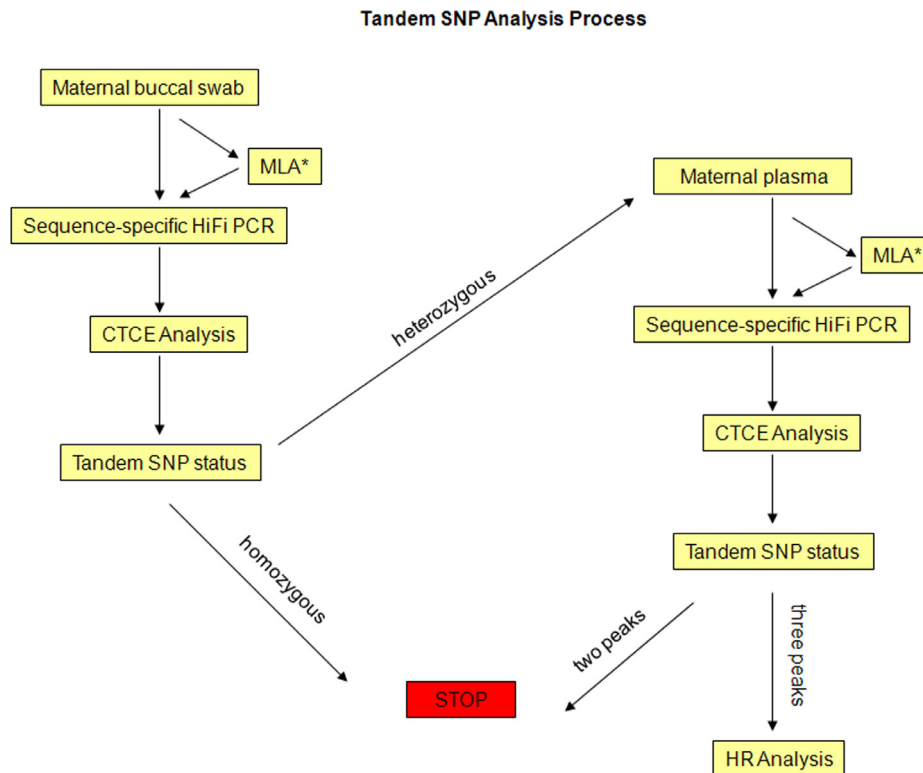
Tandem SNP Analysis Process

Maternal buccal swab

MLA*

Sequence-specific HiFi PCR

CTCE Analysis

Tandem SNP status

heterozygous

homozygous

Maternal plasma

MLA*

Sequence-specific HiFi PCR

CTCE Analysis

Tandem SNP status

two peaks

three peaks

STOP

HR Analysis